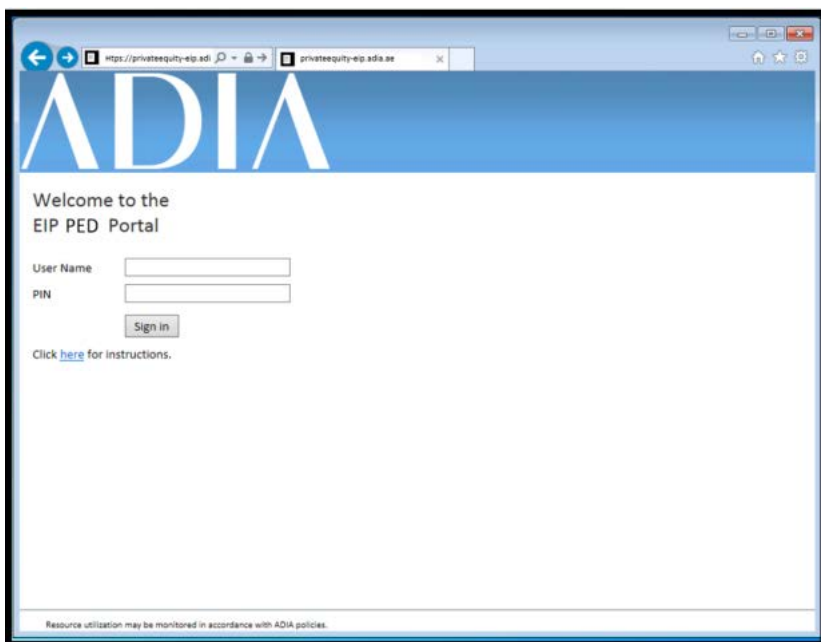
https://privateequity-eip.adi
privateequity-eip.adia.ae

ADIA

Welcome to the
EIP PED Portal

User Name
PIN

Sign in

Click here for instructions.

Resource utilization may be monitored in accordance with ADIA policies.